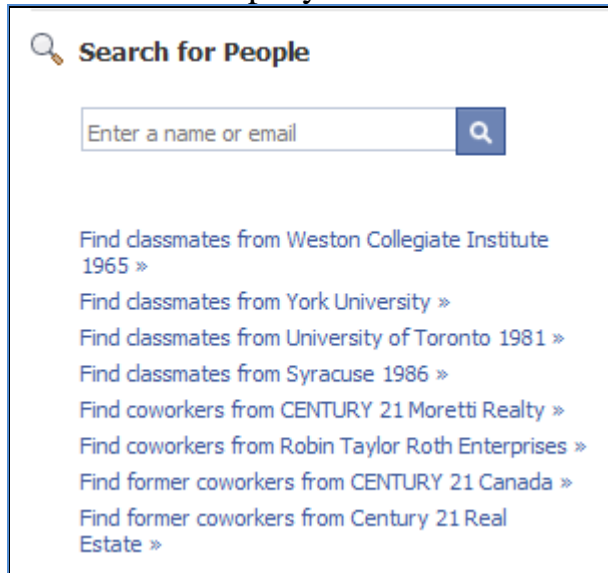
Search for People

Enter a name or email

Find classmates from Weston Collegiate Institute 1965 »

Find classmates from York University »

Find classmates from University of Toronto 1981 »

Find classmates from Syracuse 1986 »

Find coworkers from CENTURY 21 Moretti Realty »

Find coworkers from Robin Taylor Roth Enterprises »

Find former coworkers from CENTURY 21 Canada »

Find former coworkers from Century 21 Real Estate »